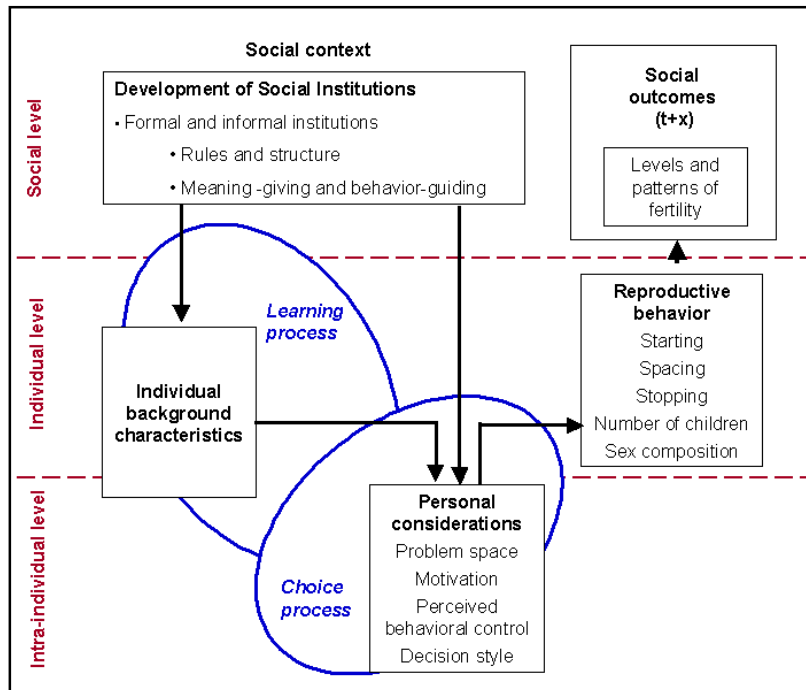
Social level

Individual level

Intra-individual level

Social context

Development of Social Institutions

▪ Formal and informal institutions

• Rules and structure

• Meaning -giving and behavior-guiding

Social outcomes (t+x)

Levels and patterns of fertility

Learning process

Individual background characteristics

Reproductive behavior

Starting

Spacing

Stopping

Number of children

Sex composition

Personal considerations

Problem space

Motivation

Perceived behavioral control

Decision style

Choice process